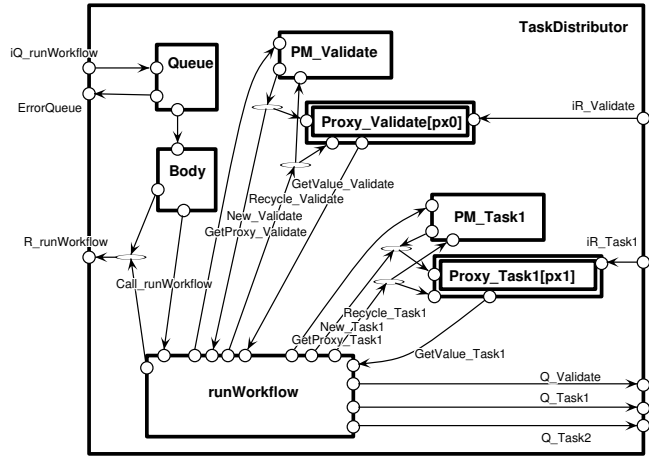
TaskDistributor

iQ_runWorkflow

ErrorQueue

Queue

PM_Validate

Proxy_Validate[px0]

iR_Validate

Body

GetValue_Validate

Recycle_Validate

New_Validate

GetProxy_Validate

PM_Task1

R_runWorkflow

iR_Task1

Call_runWorkflow

Proxy_Task1[px1]

Recycle_Task1

New_Task1

GetProxy_Task1

GetValue_Task1

runWorkflow

Q_Validate

Q_Task1

Q_Task2